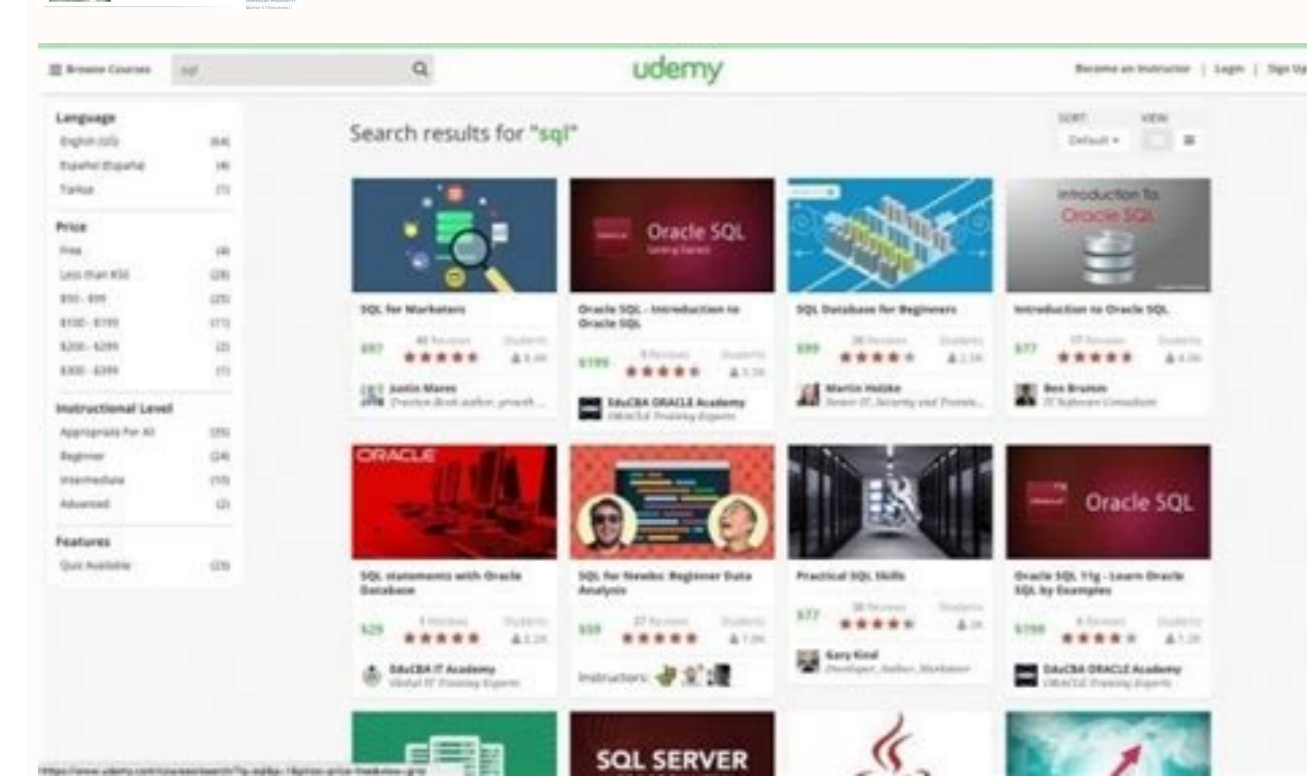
☰ Browse Courses sql

udemy

Become an Instructor | Login | Sign Up

Language
English (US) (64)
Español (España) (4)
Türkçe (1)

Price
Free (4)
Less than $50 (28)
$50 - $99 (25)
$100 - $199 (11)
$200 - $299 (2)
$300 - $399 (1)

Instructional Level
Appropriate For All (35)
Beginner (24)
Intermediate (10)
Advanced (2)

Features
Quiz Available (23)

Search results for "sql"

SORT VIEW
Default ▾

SQL for Marketers
$97 40 Reviews Students
★★★★★
Justin Mares
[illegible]

Oracle SQL
Oracle SQL - Introduction to Oracle SQL
$199 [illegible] Reviews Students
★★★★★
EduCBA ORACLE Academy
ORACLE Training Experts

SQL Database for Beginners
$99 38 Reviews Students
★★★★★
Martin Holzke
Senior IT, Security and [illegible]

Introduction to Oracle SQL
Introduction to Oracle SQL
$77 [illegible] Reviews Students
★★★★★
Ben Brumm
IT Software Consultant

ORACLE
SQL statements with Oracle Database
$29 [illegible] Reviews Students
★★★★★
EduCBA IT Academy
Global IT Training Experts

SQL for Newbs: Beginner Data Analysis
$59 27 Reviews Students
★★★★★
Instructors:

Practical SQL Skills
$77 38 Reviews Students
★★★★★
Gary Kind
Developer, Author, Marketer

Oracle SQL
Oracle SQL 11g - Learn Oracle SQL by Examples
$199 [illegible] Reviews Students
★★★★★
EduCBA ORACLE Academy
ORACLE Training Experts

SQL SERVER

https://www.udemy.com/courses/search/?q=sql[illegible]